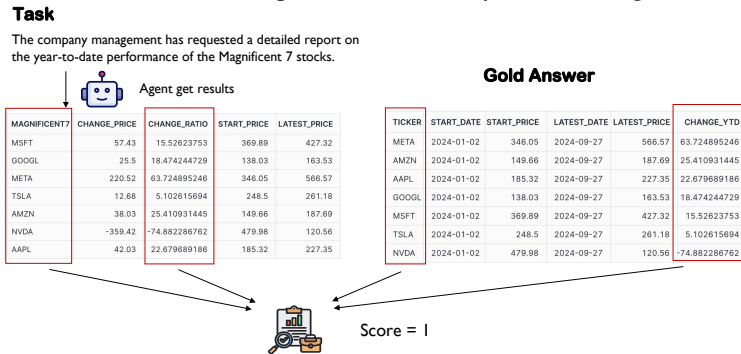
Task

The company management has requested a detailed report on the year-to-date performance of the Magnificent 7 stocks.

Agent get results

Gold Answer

| MAGNIFICENT7 | CHANGE_PRICE | CHANGE_RATIO | START_PRICE | LATEST_PRICE |
|---|---|---|---|---|
| MSFT | 57.43 | 15.52623753 | 369.89 | 427.32 |
| GOOGL | 25.5 | 18.474244729 | 138.03 | 163.53 |
| META | 220.52 | 63.724895246 | 346.05 | 566.57 |
| TSLA | 12.68 | 5.102615694 | 248.5 | 261.18 |
| AMZN | 38.03 | 25.410931445 | 149.66 | 187.69 |
| NVDA | -359.42 | -74.88228676​2 | 479.98 | 120.56 |
| AAPL | 42.03 | 22.679689186 | 185.32 | 227.35 |

| TICKER | START_DATE | START_PRICE | LATEST_DATE | LATEST_PRICE | CHANGE_YTD |
|---|---|---|---|---|---|
| META | 2024-01-02 | 346.05 | 2024-09-27 | 566.57 | 63.724895246 |
| AMZN | 2024-01-02 | 149.66 | 2024-09-27 | 187.69 | 25.410931445 |
| AAPL | 2024-01-02 | 185.32 | 2024-09-27 | 227.35 | 22.679689186 |
| GOOGL | 2024-01-02 | 138.03 | 2024-09-27 | 163.53 | 18.474244729 |
| MSFT | 2024-01-02 | 369.89 | 2024-09-27 | 427.32 | 15.52623753 |
| TSLA | 2024-01-02 | 248.5 | 2024-09-27 | 261.18 | 5.102615694 |
| NVDA | 2024-01-02 | 479.98 | 2024-09-27 | 120.56 | -74.882286762 |

Score = 1